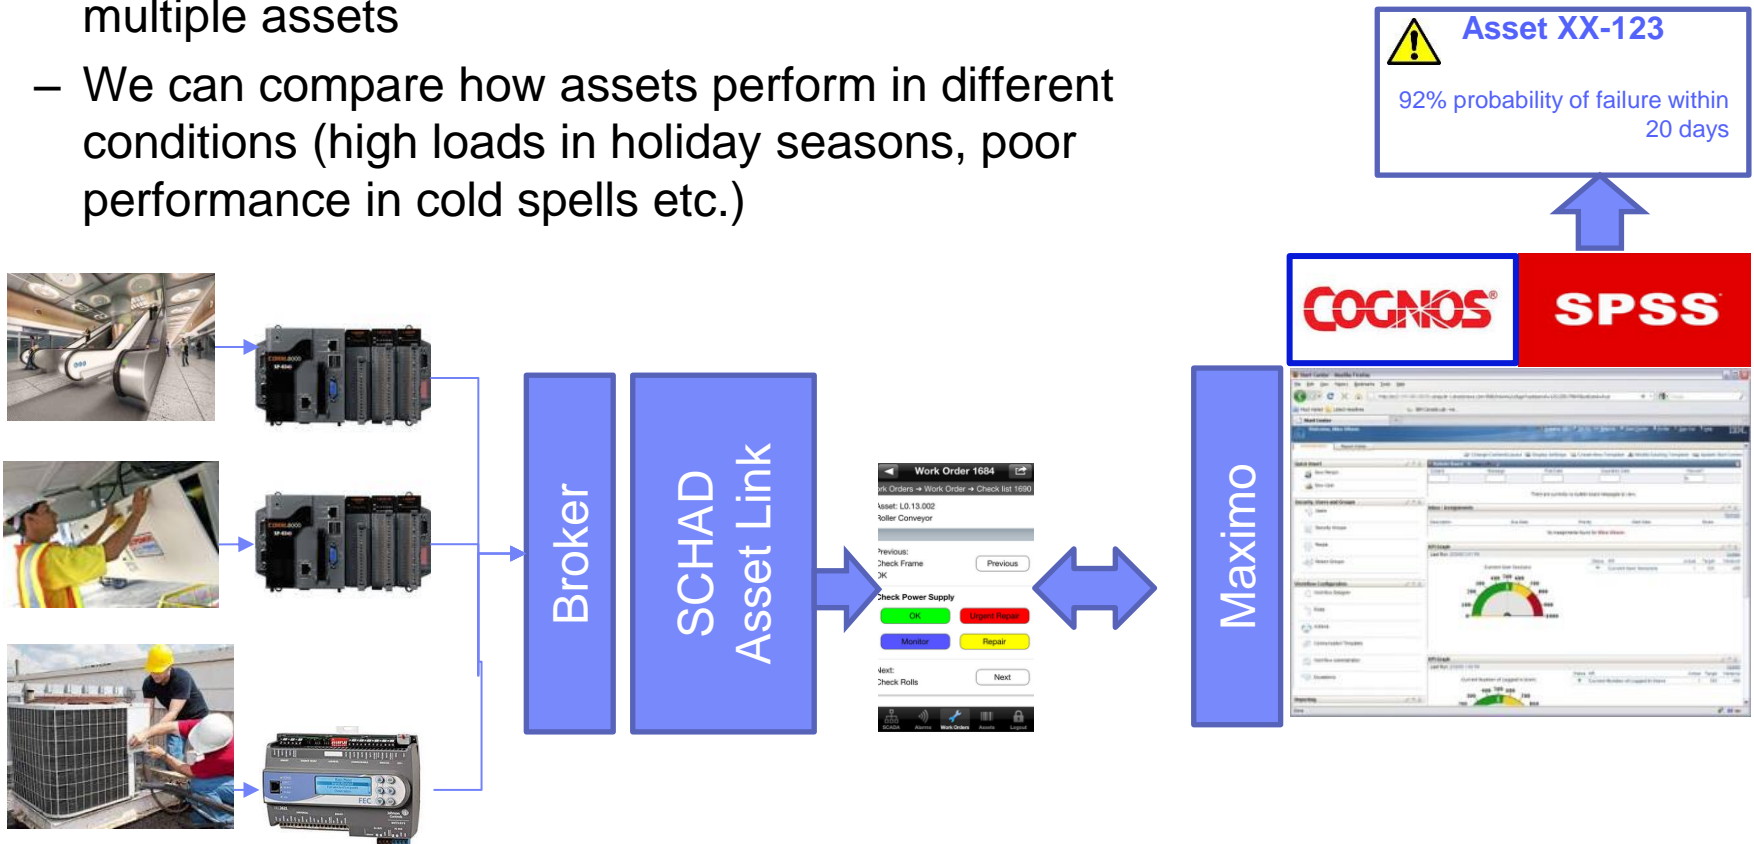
multiple assets

– We can compare how assets perform in different conditions (high loads in holiday seasons, poor performance in cold spells etc.)

Asset XX-123

92% probability of failure within 20 days

COGNOS

SPSS

Broker

SCHAD Asset Link

Work Order 1684

rk Orders → Work Order → Check list 1690

Asset: L0.13.002
Roller Conveyor

Previous:
Check Frame
OK

Previous

Check Power Supply

OK

Urgent Repair

Monitor

Repair

Next:
Check Rolls

Next

SCADA Alarms Work Orders Assets Logout

Maximo